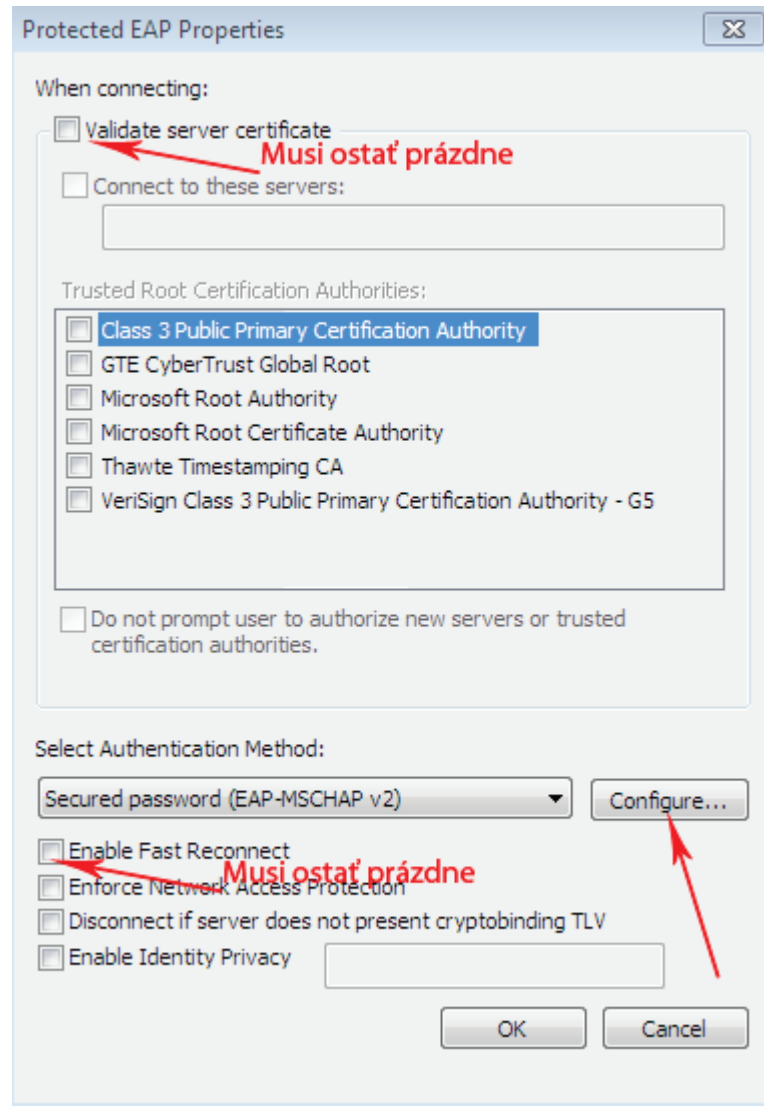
Protected EAP Properties

When connecting:

Validate server certificate

Musí ostať prázdne

Connect to these servers:

Trusted Root Certification Authorities:

Class 3 Public Primary Certification Authority
GTE CyberTrust Global Root
Microsoft Root Authority
Microsoft Root Certificate Authority
Thawte Timestamping CA
VeriSign Class 3 Public Primary Certification Authority - G5

Do not prompt user to authorize new servers or trusted certification authorities.

Select Authentication Method:

Secured password (EAP-MSCHAP v2)

Configure...

Enable Fast Reconnect

Musí ostať prázdne

Enforce Network Access Protection

Disconnect if server does not present cryptobinding TLV

Enable Identity Privacy

OK

Cancel